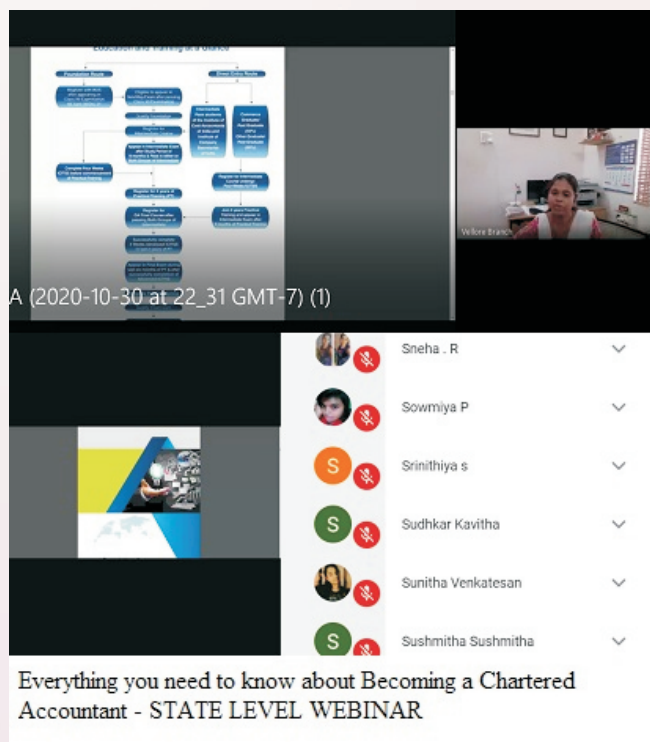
Education and Training at a Glance

Foundation Route

Direct Entry Route

A (2020-10-30 at 22_31 GMT-7) (1)

Vellore Branch

S

Sneha . R

Sowmiya P

Srinithiya s

Sudhkar Kavitha

Sunitha Venkatesan

Sushmitha Sushmitha

Everything you need to know about Becoming a Chartered Accountant - STATE LEVEL WEBINAR